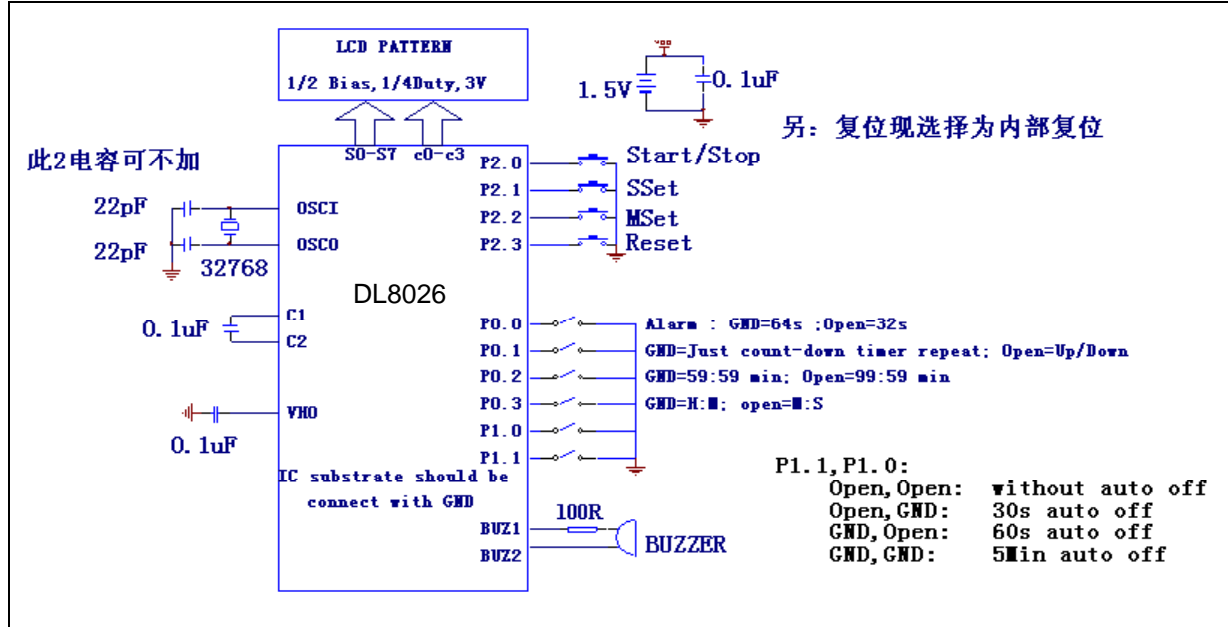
LCD PATTERN
1/2 Bias,1/4Duty,3V

VDD
1.5V
0.1uF

另：复位现选择为内部复位

此2电容可不加

S0-S7 c0-c3

P2.0 Start/Stop
P2.1 SSet
P2.2 MSet
P2.3 Reset

22pF
OSCI
22pF
OSCO
32768

DL8026

0.1uF
C1
C2

P0.0 Alarm : GND=64s ;Open=32s
P0.1 GND=Just count-down timer repeat; Open=Up/Down
P0.2 GND=59:59 min; Open=99:59 min
P0.3 GND=H:M; open=M:S
P1.0
P1.1

VHO
0.1uF

IC substrate should be connect with GND

BUZ1
BUZ2
100R
BUZZER

P1.1,P1.0:
Open,Open: without auto off
Open,GND: 30s auto off
GND,Open: 60s auto off
GND,GND: 5Min auto off